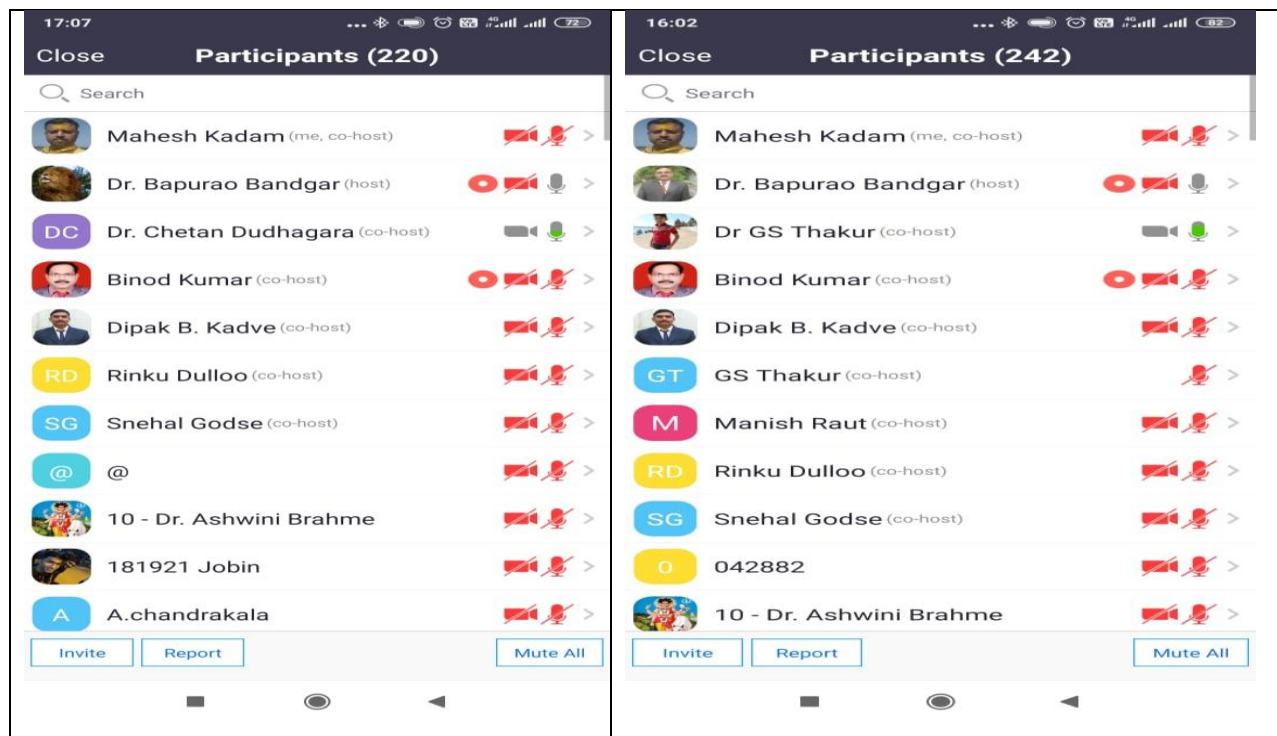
17:07 72

Close Participants (220)

Search

Mahesh Kadam (me, co-host)

Dr. Bapurao Bandgar (host)

DC Dr. Chetan Dudhagara (co-host)

Binod Kumar (co-host)

Dipak B. Kadve (co-host)

RD Rinku Dulloo (co-host)

SG Snehal Godse (co-host)

@ @

10 - Dr. Ashwini Brahme

181921 Jobin

A A.chandrakala

Invite Report Mute All

16:02 82

Close Participants (242)

Search

Mahesh Kadam (me, co-host)

Dr. Bapurao Bandgar (host)

Dr GS Thakur (co-host)

Binod Kumar (co-host)

Dipak B. Kadve (co-host)

GT GS Thakur (co-host)

M Manish Raut (co-host)

RD Rinku Dulloo (co-host)

SG Snehal Godse (co-host)

0 042882

10 - Dr. Ashwini Brahme

Invite Report Mute All